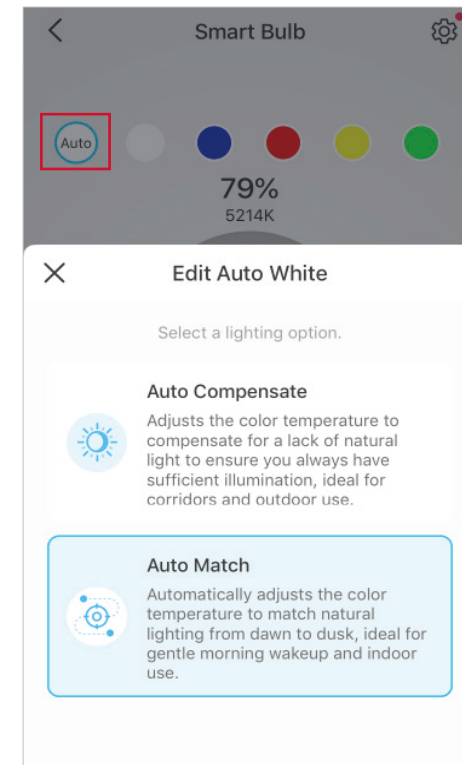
Smart Bulb

Auto

79%
5214K

Edit Auto White

Select a lighting option.

Auto Compensate
Adjusts the color temperature to compensate for a lack of natural light to ensure you always have sufficient illumination, ideal for corridors and outdoor use.

Auto Match
Automatically adjusts the color temperature to match natural lighting from dawn to dusk, ideal for gentle morning wakeup and indoor use.